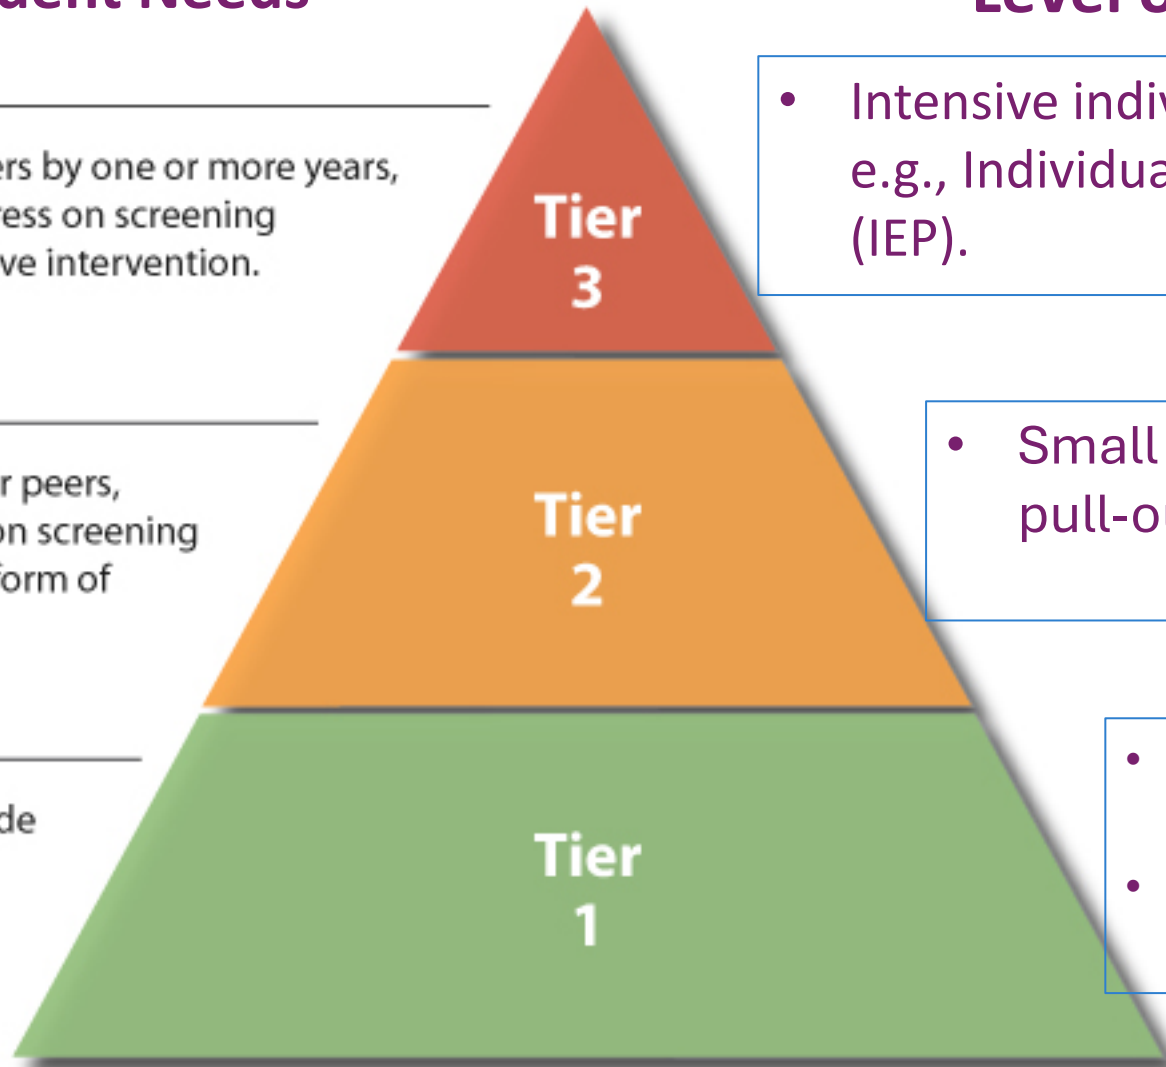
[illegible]dent Needs

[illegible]ers by one or more years, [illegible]ess on screening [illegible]ve intervention.

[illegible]r peers, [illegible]on screening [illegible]form of

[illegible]de

Tier 3

Tier 2

Tier 1

Level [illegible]

• Intensive indiv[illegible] e.g., Individua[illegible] (IEP).

• Small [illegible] pull-o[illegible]

•

•